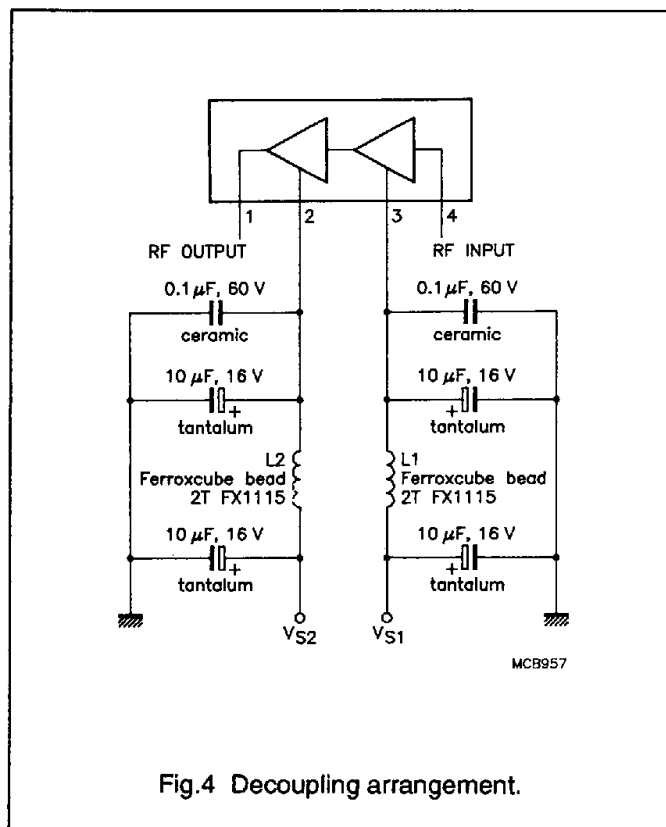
1
2
3
4
RF OUTPUT
RF INPUT
0.1 $\mu$F, 60 V
ceramic
0.1 $\mu$F, 60 V
ceramic
10 $\mu$F, 16 V
+
tantalum
10 $\mu$F, 16 V
+
tantalum
L2
Ferroxcube bead
2T FX1115
L1
Ferroxcube bead
2T FX1115
10 $\mu$F, 16 V
+
tantalum
10 $\mu$F, 16 V
+
tantalum
$V_{S2}$
$V_{S1}$
MCB957

Fig.4 Decoupling arrangement.